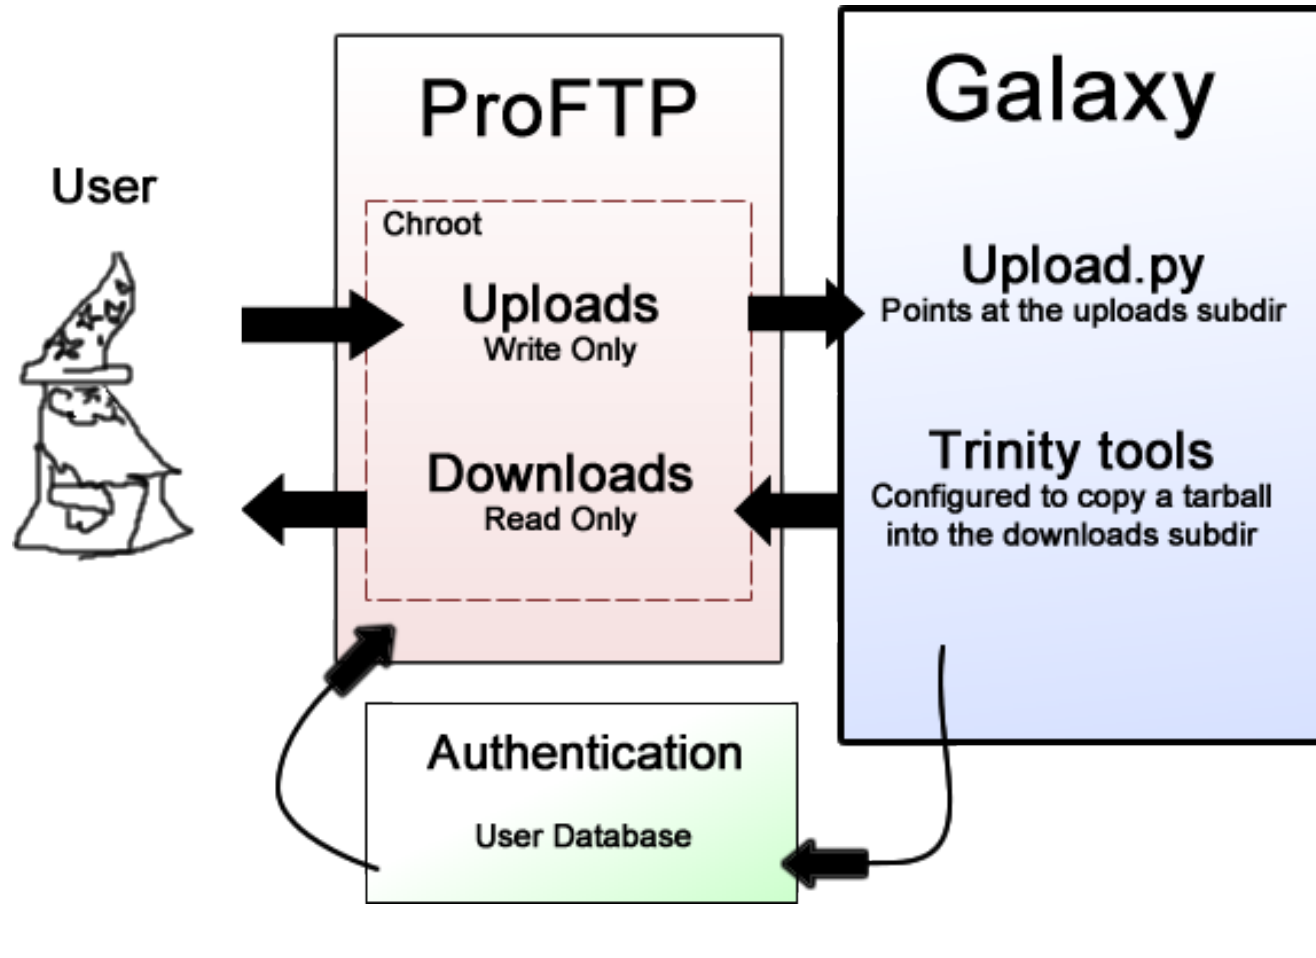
User

ProFTP

Chroot

Uploads
Write Only

Downloads
Read Only

Galaxy

Upload.py
Points at the uploads subdir

Trinity tools
Configured to copy a tarball into the downloads subdir

Authentication

User Database